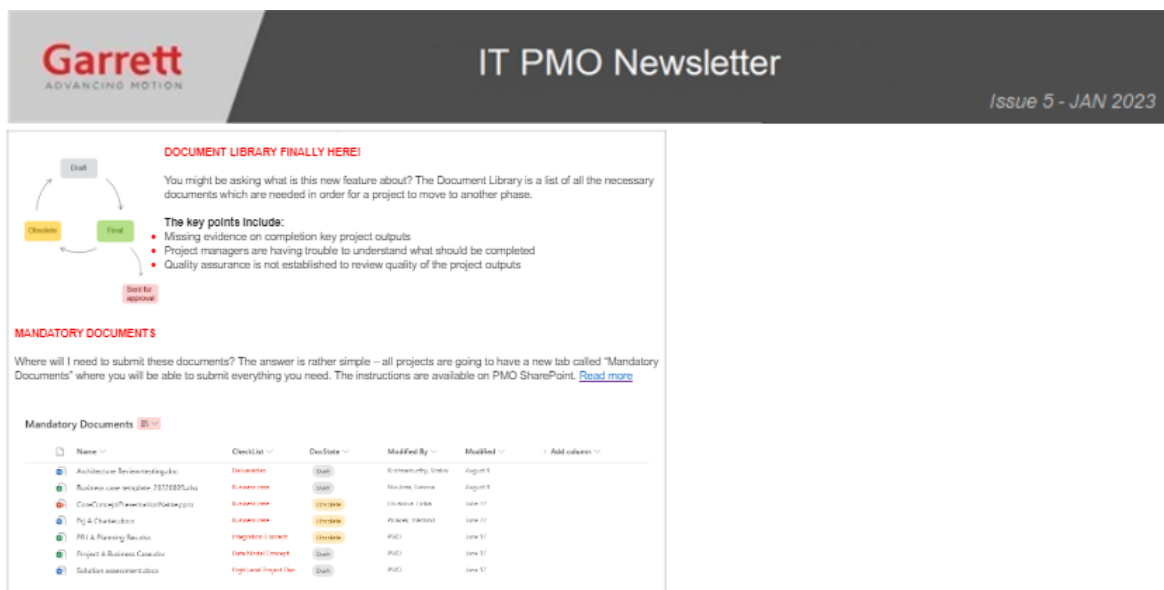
Garrett
ADVANCING MOTION

IT PMO Newsletter

Issue 5 - JAN 2023

Draft
Obsolete
Final
Sent for approval

DOCUMENT LIBRARY FINALLY HERE!

You might be asking what is this new feature about? The Document Library is a list of all the necessary documents which are needed in order for a project to move to another phase.

The key points include:
• Missing evidence on completion key project outputs
• Project managers are having trouble to understand what should be completed
• Quality assurance is not established to review quality of the project outputs

MANDATORY DOCUMENTS

Where will I need to submit these documents? The answer is rather simple – all projects are going to have a new tab called "Mandatory Documents" where you will be able to submit everything you need. The instructions are available on PMO SharePoint. Read more

Mandatory Documents

| Name | CheckList | DocState | Modified By | Modified | + Add column |
|---|---|---|---|---|---|
| Architecture Review-testing.doc | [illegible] | Draft | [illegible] | August 9 | |
| Business case template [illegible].xlsx | Business case | Draft | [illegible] | August 9 | |
| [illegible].pptx | Business case | Obsolete | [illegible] | June 17 | |
| Prj A Charter.docx | Business case | Obsolete | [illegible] | June 17 | |
| PRJ A Planning Results | Integration Contract | Obsolete | PMO | June 17 | |
| Project A Business Case.xlsx | Data Model Concept | Draft | PMO | June 17 | |
| Solution assessment.docx | High Level Project Plan | Draft | PMO | June 17 | |